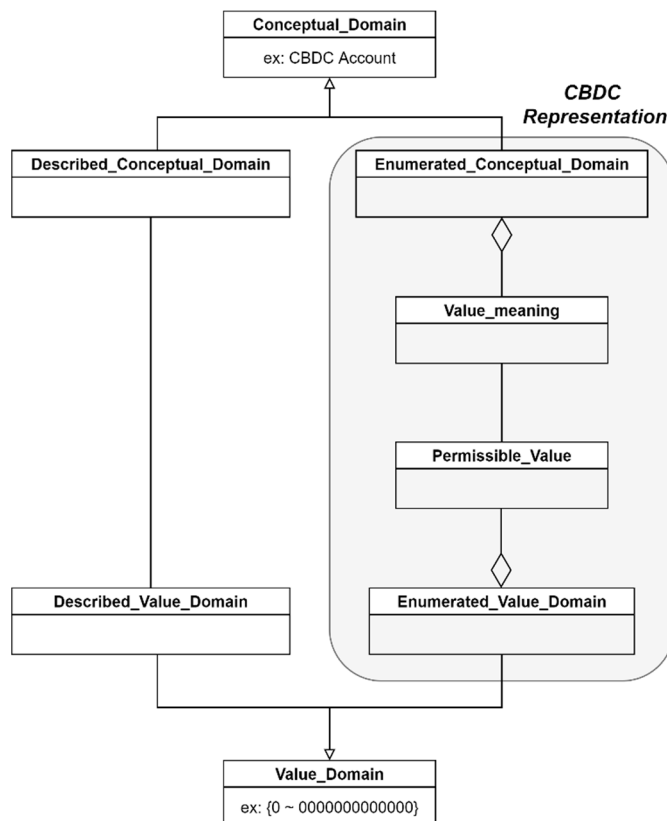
Conceptual_Domain

ex: CBDC Account

CBDC Representation

Described_Conceptual_Domain

Enumerated_Conceptual_Domain

Value_meaning

Permissible_Value

Described_Value_Domain

Enumerated_Value_Domain

Value_Domain

ex: {0 ~ 0000000000000}